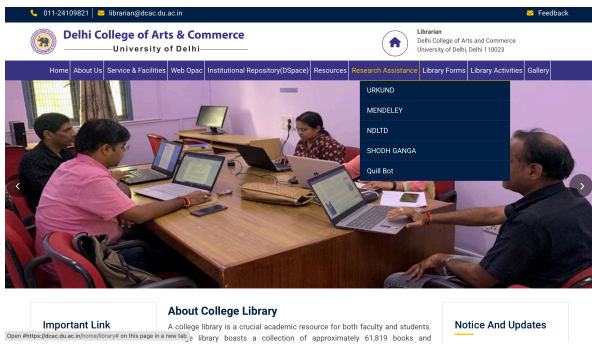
011-24109821 | librarian@dcac.du.ac.in

Feedback

Delhi College of Arts & Commerce
University of Delhi

Librarian
Delhi College of Arts and Commerce
University of Delhi, Delhi 110023

Home | About Us | Service & Facilities | Web Opac | Institutional Repository(DSpace) | Resources | Research Assistance | Library Forms | Library Activities | Gallery

URKUND
MENDELEY
NDLTD
SHODH GANGA
Quill Bot

Important Link

About College Library

A college library is a crucial academic resource for both faculty and students. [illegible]e library boasts a collection of approximately 61,819 books and

Notice And Updates

Open #https://dcac.du.ac.in/home/library# on this page in a new tab